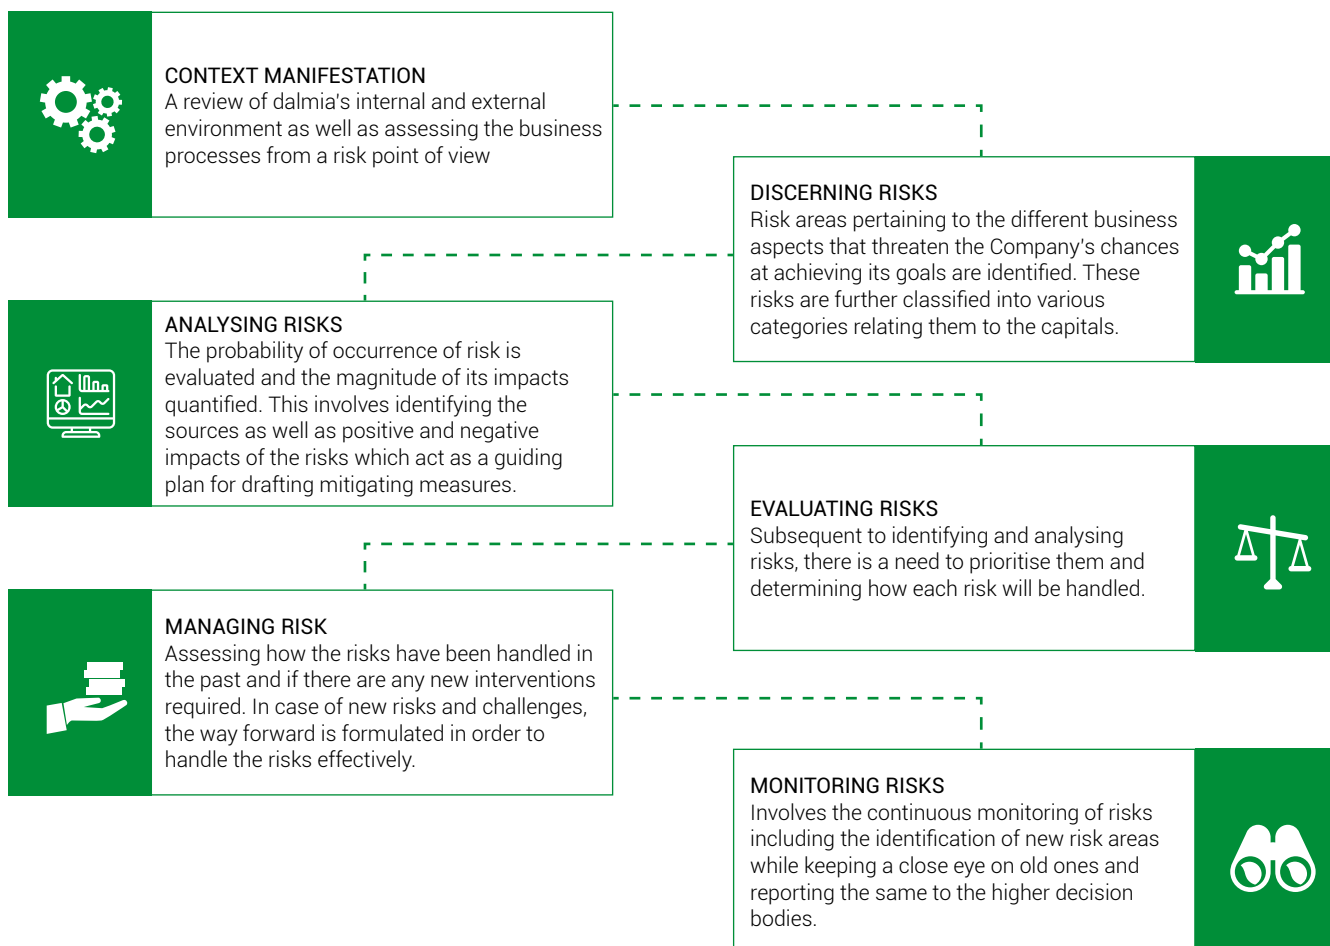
CONTEXT MANIFESTATION
A review of dalmia's internal and external environment as well as assessing the business processes from a risk point of view

DISCERNING RISKS
Risk areas pertaining to the different business aspects that threaten the Company's chances at achieving its goals are identified. These risks are further classified into various categories relating them to the capitals.

ANALYSING RISKS
The probability of occurrence of risk is evaluated and the magnitude of its impacts quantified. This involves identifying the sources as well as positive and negative impacts of the risks which act as a guiding plan for drafting mitigating measures.

EVALUATING RISKS
Subsequent to identifying and analysing risks, there is a need to prioritise them and determining how each risk will be handled.

MANAGING RISK
Assessing how the risks have been handled in the past and if there are any new interventions required. In case of new risks and challenges, the way forward is formulated in order to handle the risks effectively.

MONITORING RISKS
Involves the continuous monitoring of risks including the identification of new risk areas while keeping a close eye on old ones and reporting the same to the higher decision bodies.